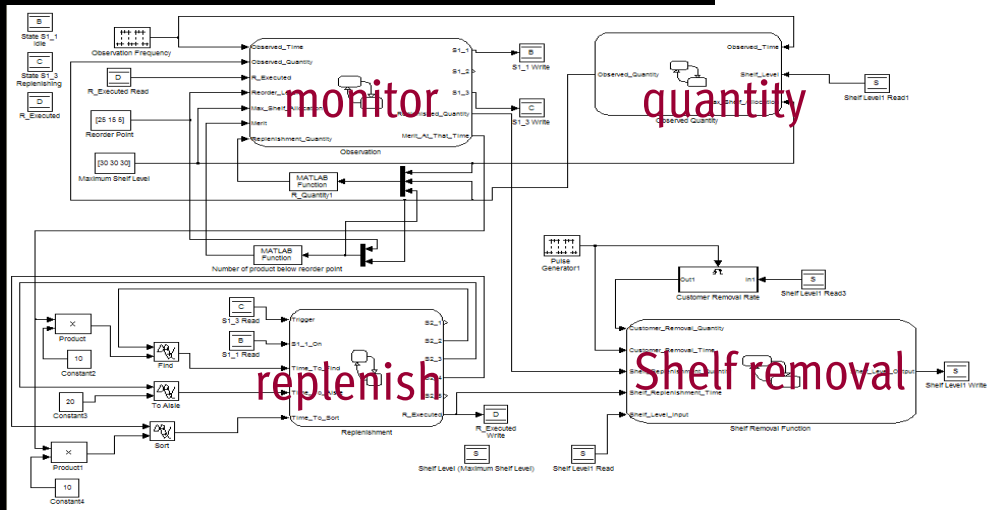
B
State S1_1 Idle

C
State S1_3 Replenishing

D
R_Executed

Observation Frequency

D
R_Executed Read

[25 15 5]
Reorder Point

[30 30 30]
Maximum Shelf Level

Observed_Time
Observed_Quantity
R_Executed
Reorder_Le
Max_Shelf_Allocation
Merit
Replenishment_Quantity
S1_1
S1_2
S1_3
Re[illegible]ed_Quantity
Merit_At_That_Time
monitor
Observation

B
S1_1 Write

C
S1_3 Write

Observed_Quantity
Observed_Time
Shelf_Level
Max_Shelf_Allocation
quantity
Observed Quantity

S
Shelf Level1 Read1

MATLAB Function
R_Quantity1

MATLAB Function
Number of product below reorder point

Pulse Generator1

Out1
In1
Customer Removal Rate

S
Shelf Level1 Read3

Product
10
Constant2

20
Constant3

Product1
10
Constant4

C
S1_3 Read

B
S1_1 Read

Find
To Aisle
Sort

Trigger
S1_1_On
Time_To_Find
Time_To_Aisle
Time_To_Sort
S2_1
S2_2
S2_3
R_Executed
replenish
Replenishment

D
R_Executed Write

S
Shelf Level (Maximum Shelf Level)

Customer_Removal_Quantity
Customer_Removal_Time
Shelf_Replenishment_Quantity
Shelf_Replenishment_Time
Shelf_Level_Input
Shelf_Level_Output
Shelf removal
Shelf Removal Function

S
Shelf Level1 Write

S
Shelf Level1 Read